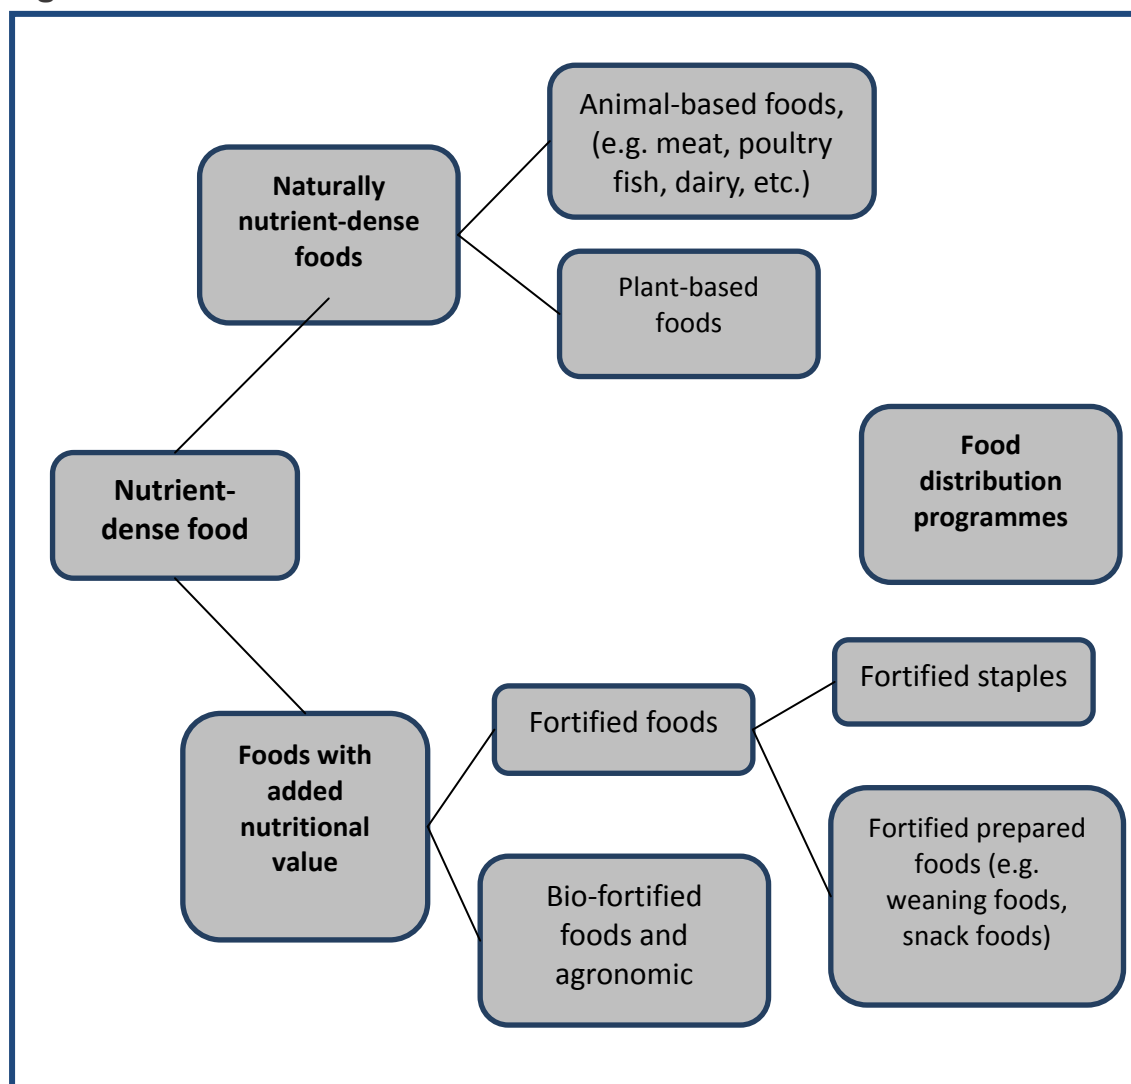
Naturally nutrient-dense foods

Animal-based foods, (e.g. meat, poultry fish, dairy, etc.)

Plant-based foods

Food distribution programmes

Nutrient-dense food

Foods with added nutritional value

Fortified foods

Fortified staples

Fortified prepared foods (e.g. weaning foods, snack foods)

Bio-fortified foods and agronomic